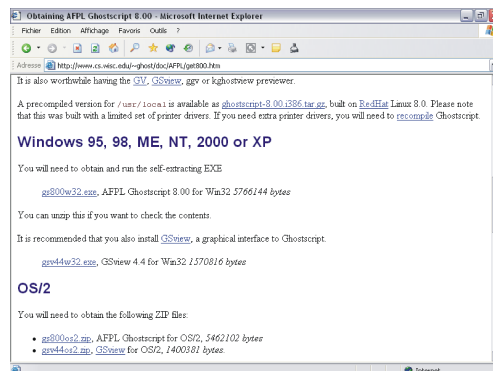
Obtaining AFPL Ghostscript 8.00 - Microsoft Internet Explorer

Fichier Edition Affichage Favoris Outils ?

Adresse http://www.cs.wisc.edu/~ghost/doc/AFPL/get800.htm

It is also worthwhile having the GV, GSview, ggv or kghostview previewer.

A precompiled version for /usr/local is available as ghostscript-8.00.i386.tar.gz, built on RedHat Linux 8.0. Please note that this was built with a limited set of printer drivers. If you need extra printer drivers, you will need to recompile Ghostscript.

Windows 95, 98, ME, NT, 2000 or XP

You will need to obtain and run the self-extracting EXE

gs800w32.exe, AFPL Ghostscript 8.00 for Win32 5766144 bytes

You can unzip this if you want to check the contents.

It is recommended that you also install GSview, a graphical interface to Ghostscript.

gsv44w32.exe, GSview 4.4 for Win32 1570816 bytes

OS/2

You will need to obtain the following ZIP files:

- gs800os2.zip, AFPL Ghostscript for OS/2, 5462102 bytes
- gsv44os2.zip, GSview for OS/2, 1400381 bytes.

Internet